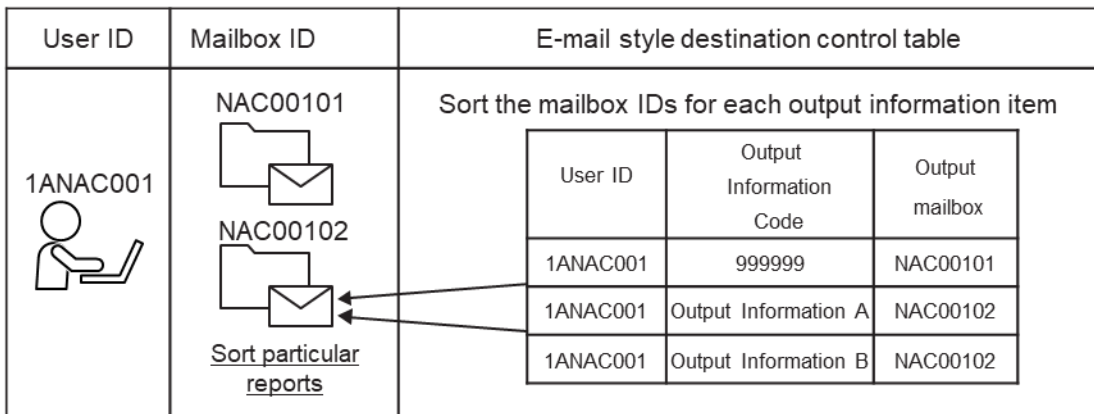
| User ID | Mailbox ID | E-mail style destination control table |
|---|---|---|
| 1ANAC001 | NAC00101 NAC00102 Sort particular reports | Sort the mailbox IDs for each output information item |

| User ID | Output Information Code | Output mailbox |
|---|---|---|
| 1ANAC001 | 999999 | NAC00101 |
| 1ANAC001 | Output Information A | NAC00102 |
| 1ANAC001 | Output Information B | NAC00102 |